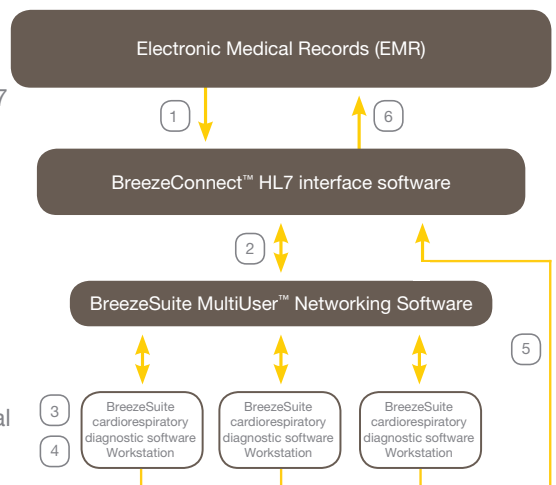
7

al

Electronic Medical Records (EMR)

1

6

BreezeConnect™ HL7 interface software

2

BreezeSuite MultiUser™ Networking Software

5

3

4

BreezeSuite cardiorespiratory diagnostic software Workstation

BreezeSuite cardiorespiratory diagnostic software Workstation

BreezeSuite cardiorespiratory diagnostic software Workstation